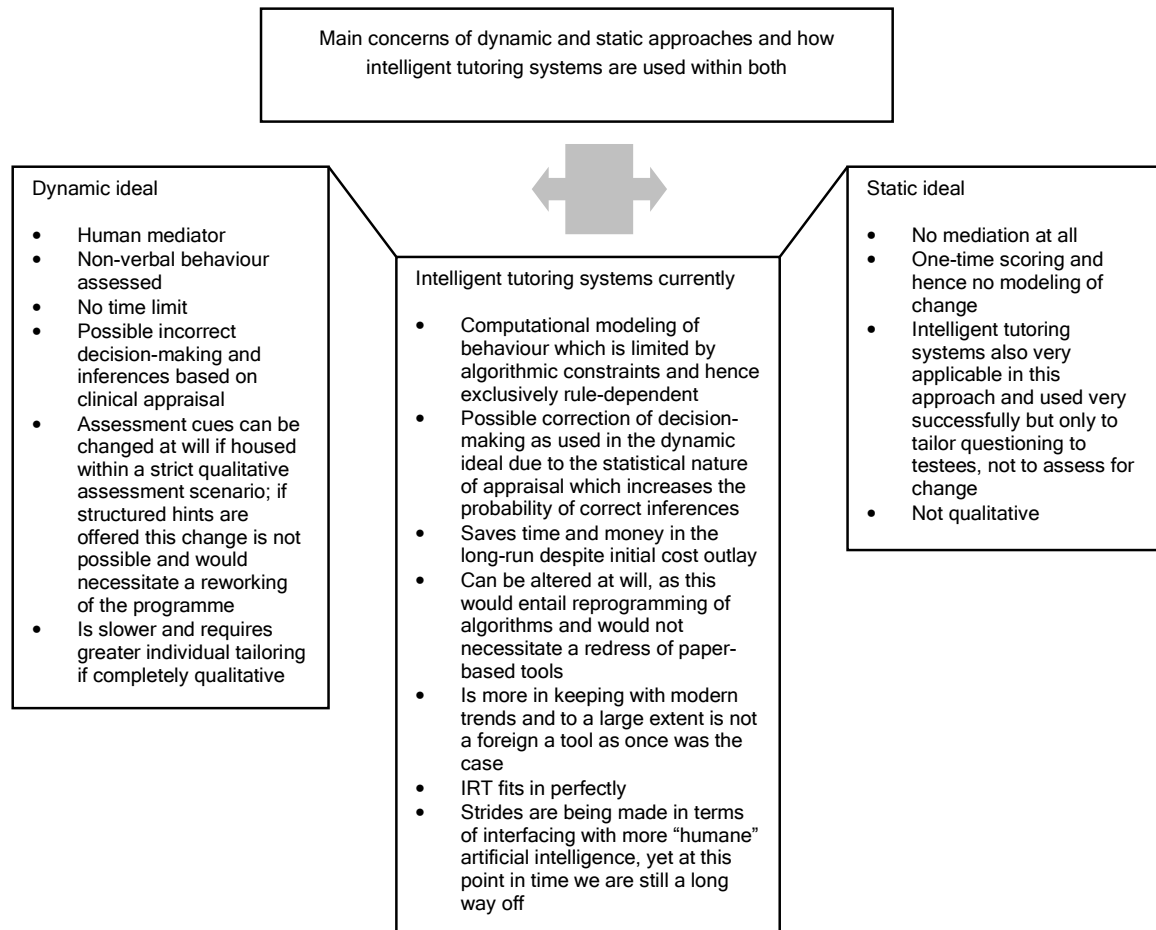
Main concerns of dynamic and static approaches and how intelligent tutoring systems are used within both

Dynamic ideal

- Human mediator
- Non-verbal behaviour assessed
- No time limit
- Possible incorrect decision-making and inferences based on clinical appraisal
- Assessment cues can be changed at will if housed within a strict qualitative assessment scenario; if structured hints are offered this change is not possible and would necessitate a reworking of the programme
- Is slower and requires greater individual tailoring if completely qualitative

Intelligent tutoring systems currently

- Computational modeling of behaviour which is limited by algorithmic constraints and hence exclusively rule-dependent
- Possible correction of decision-making as used in the dynamic ideal due to the statistical nature of appraisal which increases the probability of correct inferences
- Saves time and money in the long-run despite initial cost outlay
- Can be altered at will, as this would entail reprogramming of algorithms and would not necessitate a redress of paper-based tools
- Is more in keeping with modern trends and to a large extent is not a foreign a tool as once was the case
- IRT fits in perfectly
- Strides are being made in terms of interfacing with more "humane" artificial intelligence, yet at this point in time we are still a long way off

Static ideal

- No mediation at all
- One-time scoring and hence no modeling of change
- Intelligent tutoring systems also very applicable in this approach and used very successfully but only to tailor questioning to testees, not to assess for change
- Not qualitative